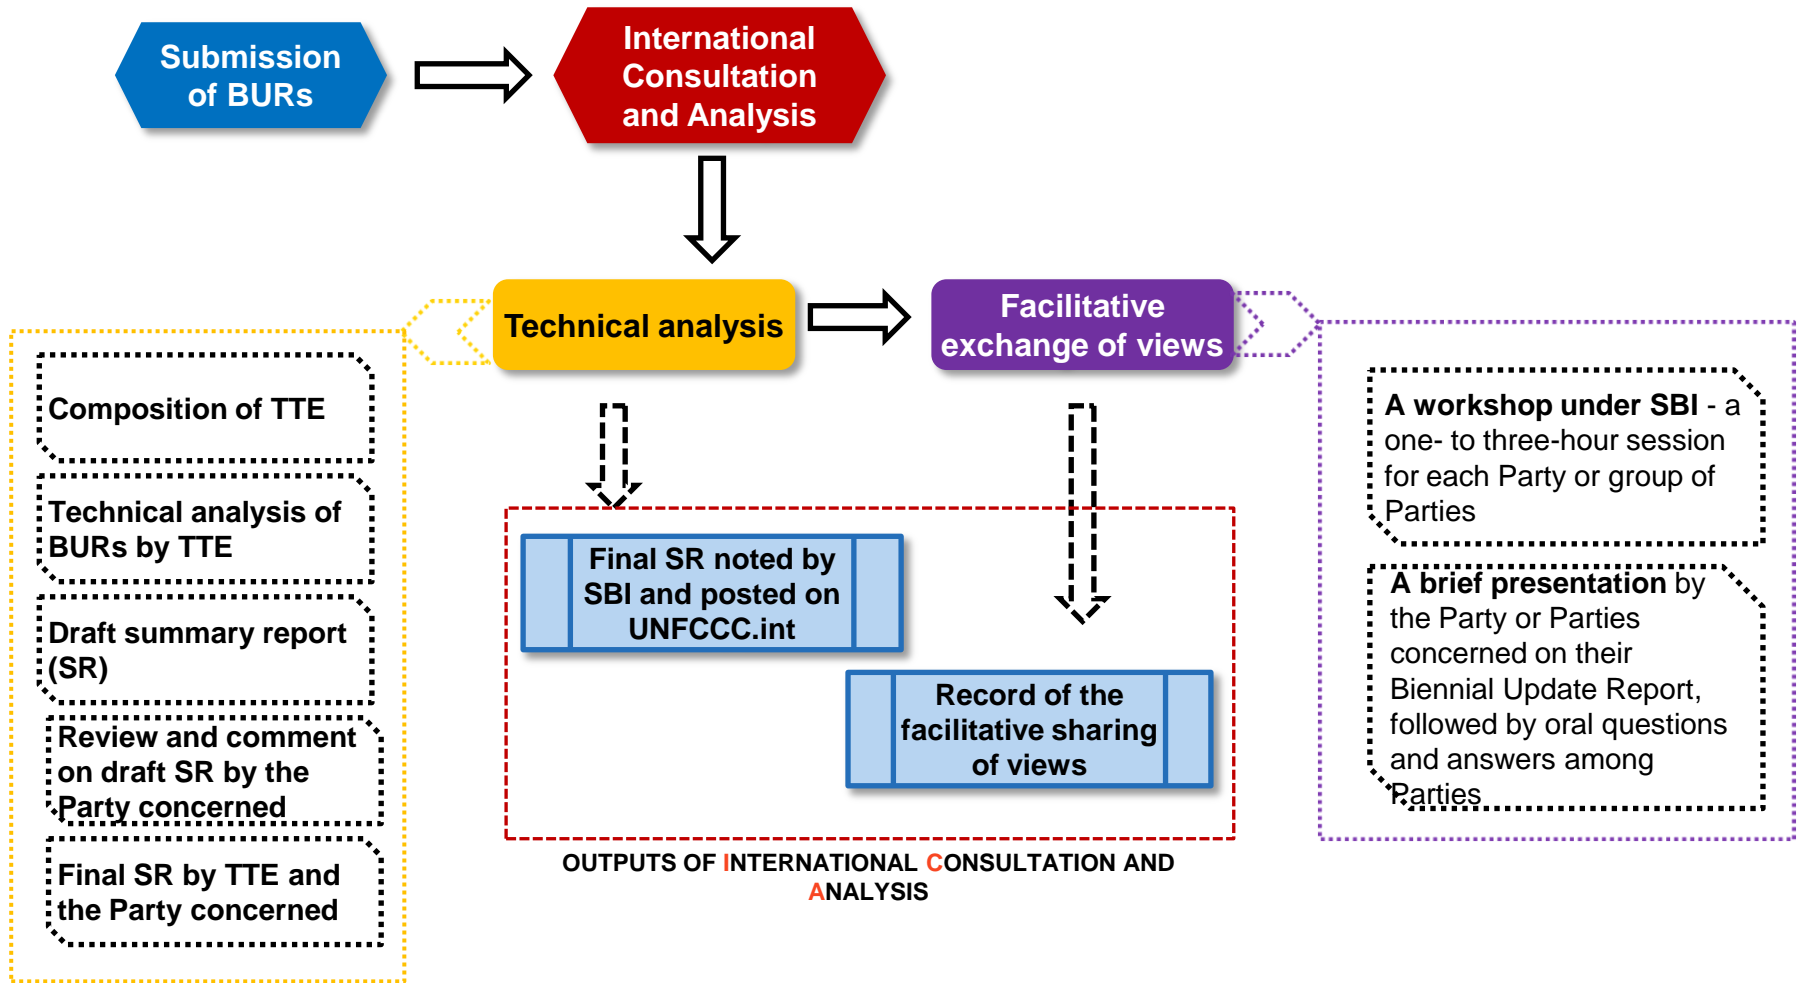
Submission of BURs

International Consultation and Analysis

Technical analysis

Facilitative exchange of views

Composition of TTE

Technical analysis of BURs by TTE

Draft summary report (SR)

Review and comment on draft SR by the Party concerned

Final SR by TTE and the Party concerned

Final SR noted by SBI and posted on UNFCCC.int

Record of the facilitative sharing of views

OUTPUTS OF INTERNATIONAL CONSULTATION AND ANALYSIS

A workshop under SBI - a one- to three-hour session for each Party or group of Parties

A brief presentation by the Party or Parties concerned on their Biennial Update Report, followed by oral questions and answers among Parties